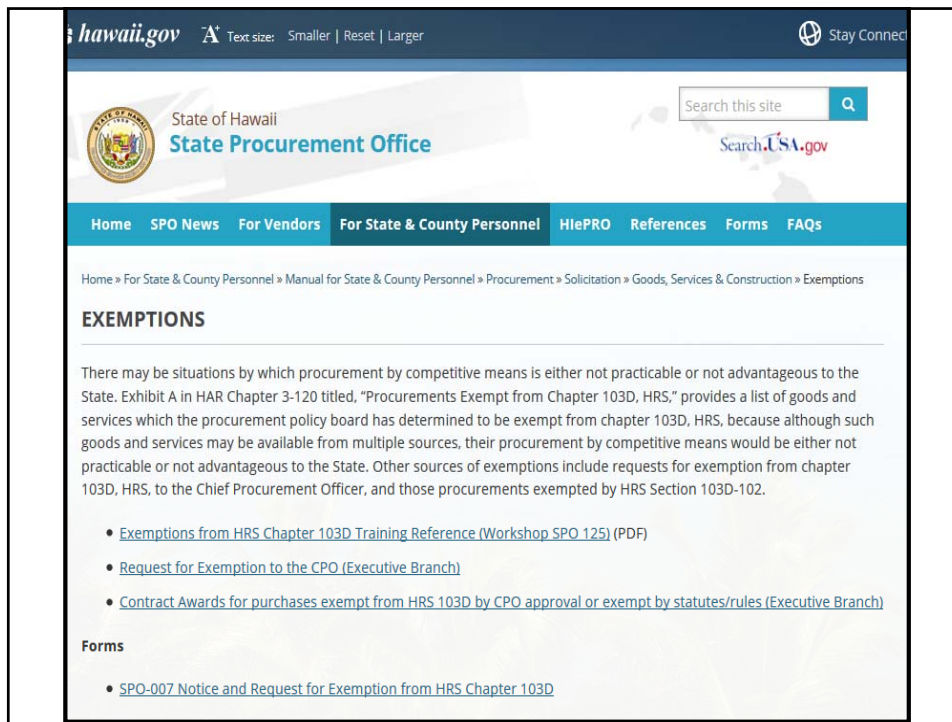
hawaii.gov Text size: Smaller | Reset | Larger

Stay Connec

State of Hawaii
State Procurement Office

Search this site

Search.USA.gov

Home SPO News For Vendors For State & County Personnel HIePRO References Forms FAQs

Home » For State & County Personnel » Manual for State & County Personnel » Procurement » Solicitation » Goods, Services & Construction » Exemptions

EXEMPTIONS

There may be situations by which procurement by competitive means is either not practicable or not advantageous to the State. Exhibit A in HAR Chapter 3-120 titled, "Procurements Exempt from Chapter 103D, HRS," provides a list of goods and services which the procurement policy board has determined to be exempt from chapter 103D, HRS, because although such goods and services may be available from multiple sources, their procurement by competitive means would be either not practicable or not advantageous to the State. Other sources of exemptions include requests for exemption from chapter 103D, HRS, to the Chief Procurement Officer, and those procurements exempted by HRS Section 103D-102.

• Exemptions from HRS Chapter 103D Training Reference (Workshop SPO 125) (PDF)
• Request for Exemption to the CPO (Executive Branch)
• Contract Awards for purchases exempt from HRS 103D by CPO approval or exempt by statutes/rules (Executive Branch)

Forms

• SPO-007 Notice and Request for Exemption from HRS Chapter 103D